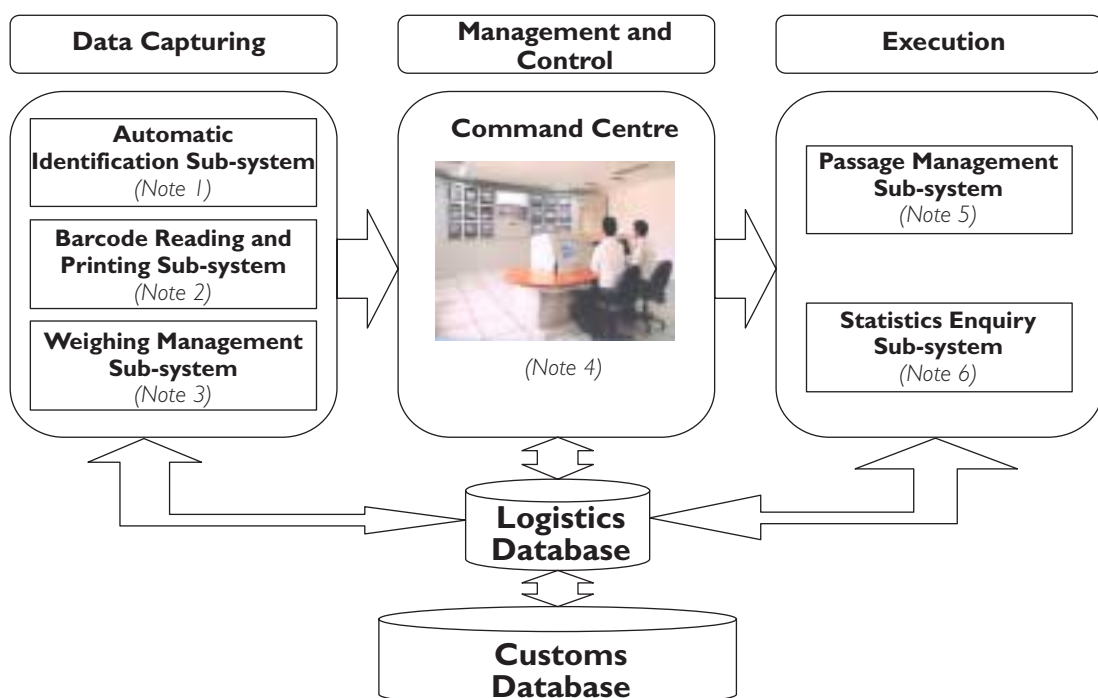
Data Capturing

Management and Control

Execution

Automatic Identification Sub-system
(Note 1)

Barcode Reading and Printing Sub-system
(Note 2)

Weighing Management Sub-system
(Note 3)

Command Centre

(Note 4)

Passage Management Sub-system
(Note 5)

Statistics Enquiry Sub-system
(Note 6)

Logistics Database

Customs Database